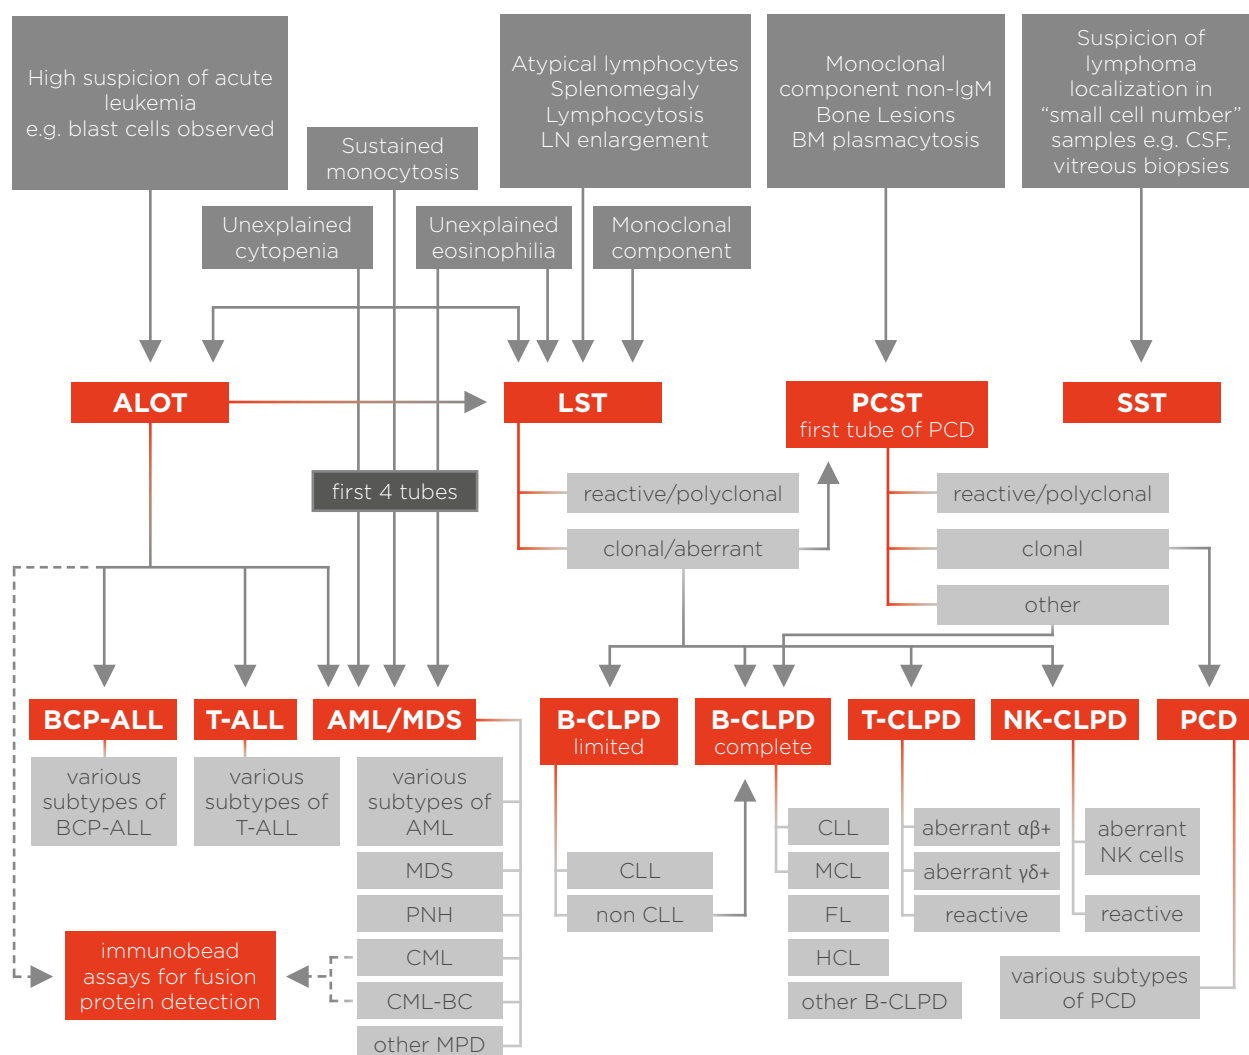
High suspicion of acute leukemia e.g. blast cells observed

Sustained monocytosis

Unexplained cytopenia

Unexplained eosinophilia

Atypical lymphocytes Splenomegaly Lymphocytosis LN enlargement

Monoclonal component

Monoclonal component non-IgM Bone Lesions BM plasmacytosis

Suspicion of lymphoma localization in “small cell number” samples e.g. CSF, vitreous biopsies

ALOT

LST

PCST
first tube of PCD

SST

first 4 tubes

reactive/polyclonal

clonal/aberrant

reactive/polyclonal

clonal

other

BCP-ALL

T-ALL

AML/MDS

B-CLPD
limited

B-CLPD
complete

T-CLPD

NK-CLPD

PCD

various subtypes of BCP-ALL

various subtypes of T-ALL

various subtypes of AML

MDS

PNH

CML

CML-BC

other MPD

CLL

non CLL

CLL

MCL

FL

HCL

other B-CLPD

aberrant αβ+

aberrant γδ+

reactive

aberrant NK cells

reactive

various subtypes of PCD

immunobead assays for fusion protein detection